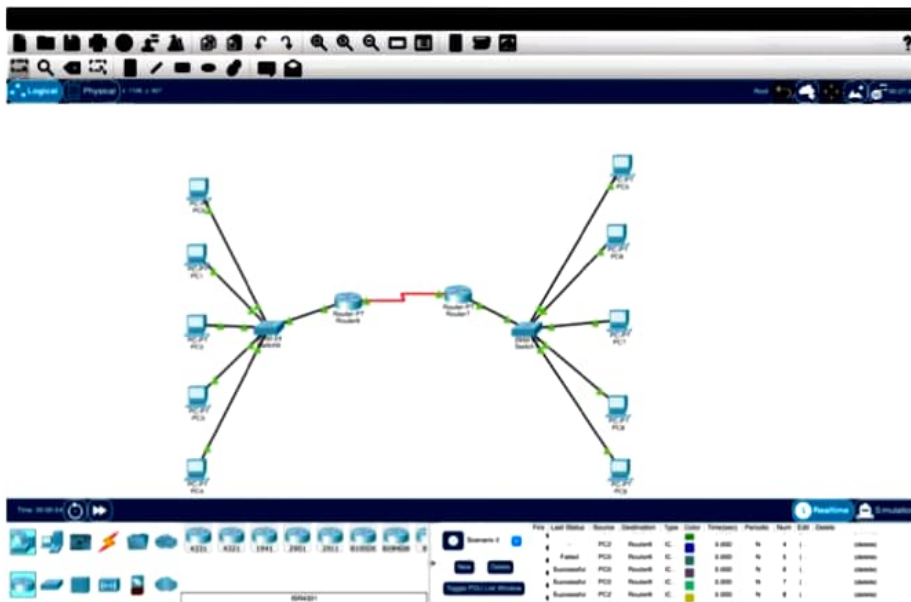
Logical Physical

PC-PT PC0
PC-PT PC1
PC-PT PC2
PC-PT PC3
PC-PT PC4
Router-PT Router0
Router-PT Router1
Switch0
Switch1
PC-PT PC5
PC-PT PC6
PC-PT PC7
PC-PT PC8
PC-PT PC9

Realtime Simulation

4221 4321 1941 2901 2911 819IOX 819HGW

Scenario 0
New Delete
Toggle PDU List Window

| Fire | Last Status | Source | Destination | Type | Color | Time(sec) | Periodic | Num | Edit | Delete |
|---|---|---|---|---|---|---|---|---|---|---|
| | -- | PC2 | Router0 | IC... | | 0.000 | N | 4 | | (delete) |
| | Failed | PC0 | Router0 | IC... | | 0.000 | N | 5 | | (delete) |
| | Successful | PC0 | Router0 | IC... | | 0.000 | N | 6 | | (delete) |
| | Successful | PC0 | Router0 | IC... | | 0.000 | N | 7 | | (delete) |
| | Successful | PC2 | Router0 | IC... | | 0.000 | N | 8 | | (delete) |